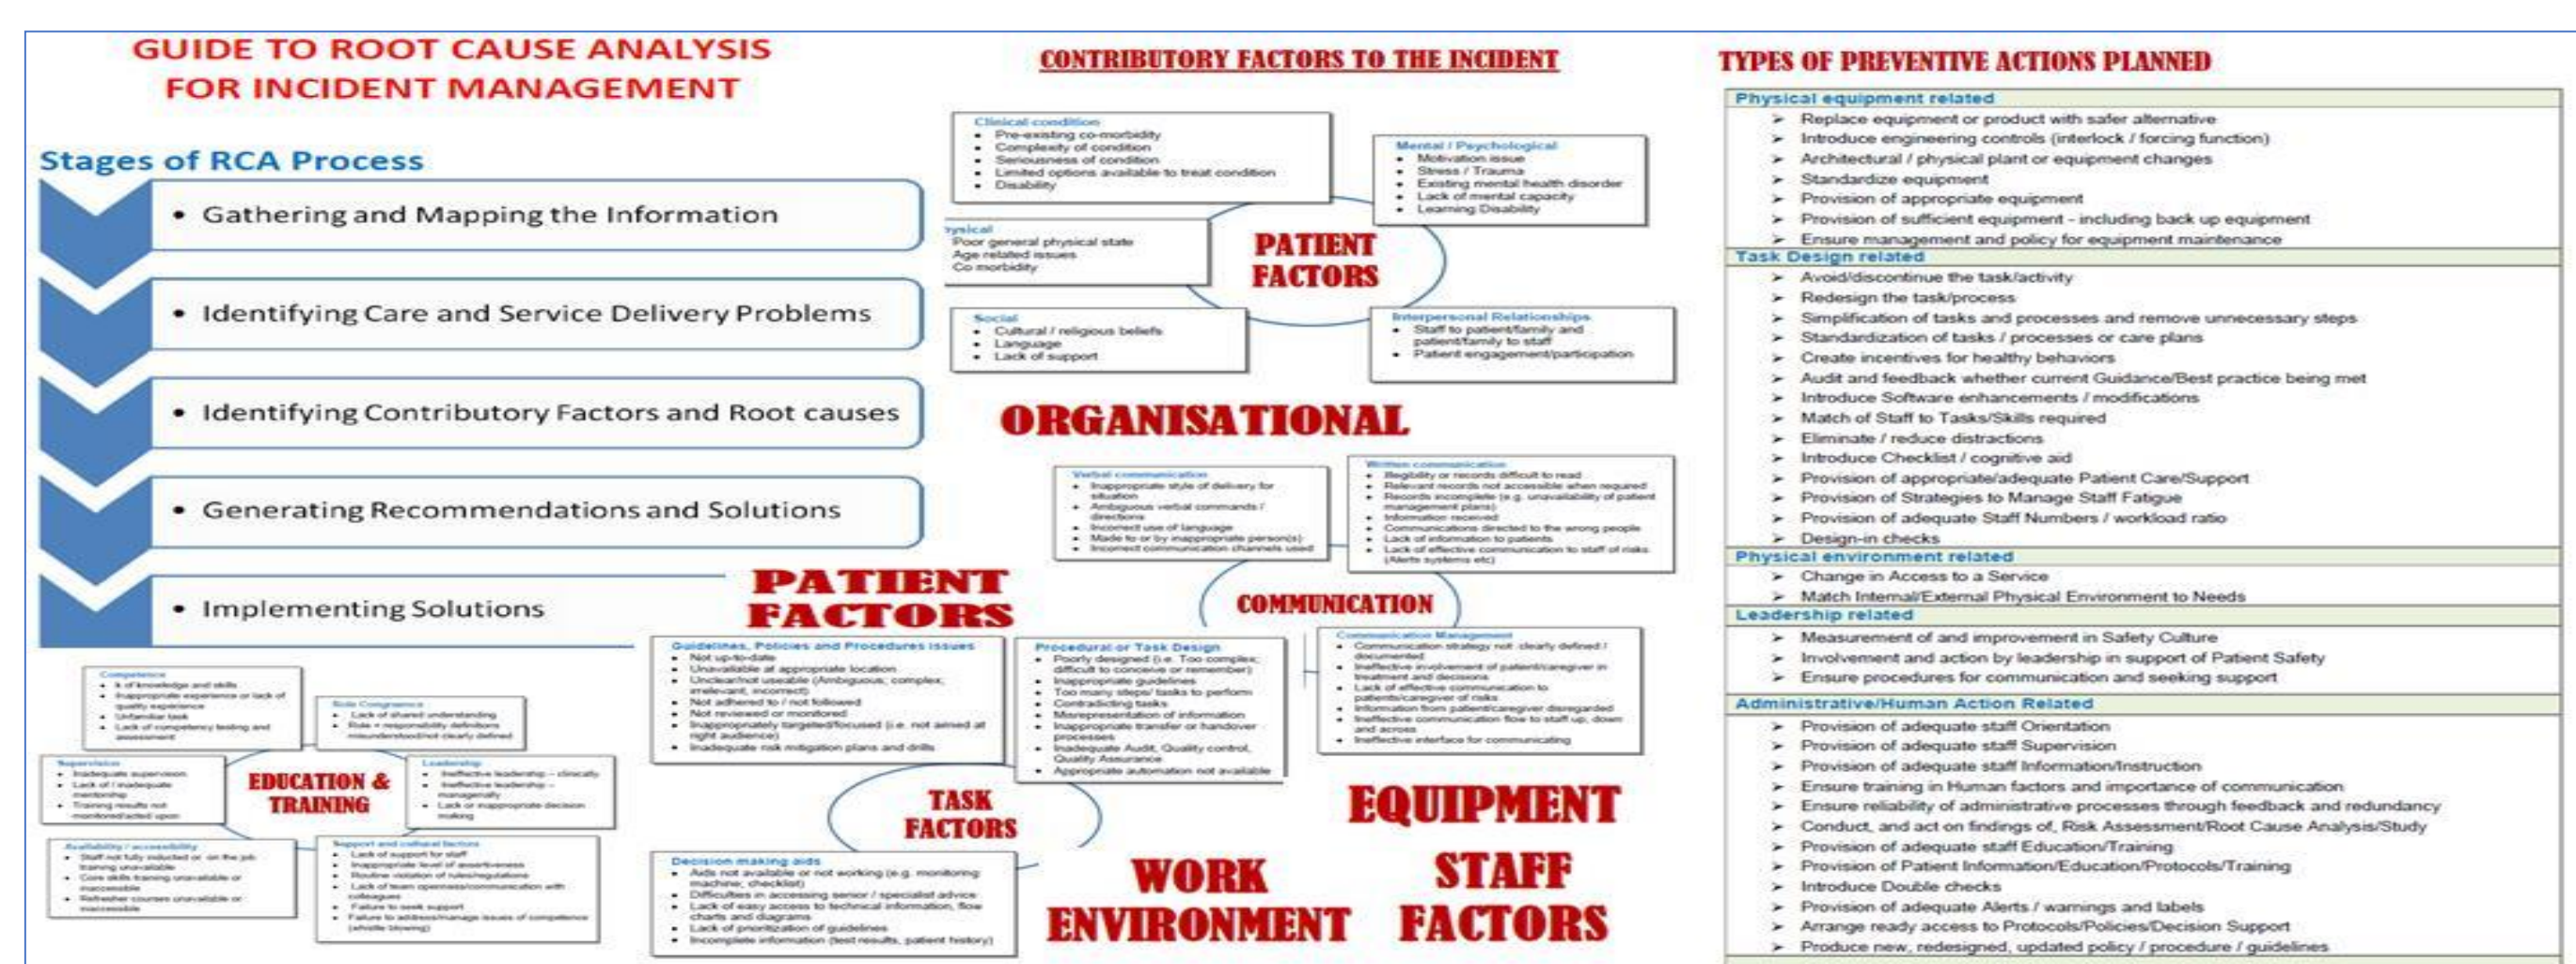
GUIDE TO ROOT CAUSE ANALYSIS FOR INCIDENT MANAGEMENT

Stages of RCA Process

• Gathering and Mapping the Information

• Identifying Care and Service Delivery Problems

• Identifying Contributory Factors and Root causes

• Generating Recommendations and Solutions

• Implementing Solutions

Competence
• Lack of knowledge and skills
• Inappropriate experience or lack of quality experience
• Unfamiliar task
• Lack of competency testing and assessment

Role Congruence
• Lack of shared understanding
• Role + responsibility definitions misunderstood/not clearly defined

Supervision
• Inadequate supervision
• Lack of / inadequate mentorship
• Training results not monitored/acted upon

EDUCATION & TRAINING

Leadership
• Ineffective leadership – clinically
• Ineffective leadership – managerially
• Lack of appropriate decision making

Availability / accessibility
• Staff not fully inducted or on the job training unavailable
• Core skills training unavailable or inaccessible
• Refresher courses unavailable or inaccessible

Support and cultural factors
• Lack of support for staff
• Inappropriate level of assertiveness
• Routine violation of rules/regulations
• Lack of team openness/communication with colleagues
• Failure to seek support
• Failure to address/manage issues of competence (whistle blowing)

CONTRIBUTORY FACTORS TO THE INCIDENT

Clinical condition
• Pre-existing co-morbidity
• Complexity of condition
• Seriousness of condition
• Limited options available to treat condition
• Disability

Mental / Psychological
• Motivation issue
• Stress / Trauma
• Existing mental health disorder
• Lack of mental capacity
• Learning Disability

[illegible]ysical
Poor general physical state
Age related issues
Co morbidity

PATIENT FACTORS

Social
• Cultural / religious beliefs
• Language
• Lack of support

Interpersonal Relationships
• Staff to patient/family and patient/family to staff
• Patient engagement/participation

ORGANISATIONAL

Verbal communication
• Inappropriate style of delivery for situation
• Ambiguous verbal commands / directions
• Incorrect use of language
• Made to or by inappropriate person(s)
• Incorrect communication channels used

Written communication
• Illegibility of records difficult to read
• Relevant records not accessible when required
• Records incomplete (e.g. unavailability of patient management plans)
• Information received
• Communications directed to the wrong people
• Lack of information to patients
• Lack of effective communication to staff of risks (Alerts systems etc)

PATIENT FACTORS

COMMUNICATION

Guidelines, Policies and Procedures issues
• Not up-to-date
• Unavailable at appropriate location
• Unclear/not useable (Ambiguous; complex; irrelevant, incorrect)
• Not adhered to / not followed
• Not reviewed or monitored
• Inappropriately targeted/focused (i.e. not aimed at right audience)
• Inadequate risk mitigation plans and drills

Procedural or Task Design
• Poorly designed (i.e. Too complex; difficult to conceive or remember)
• Inappropriate guidelines
• Too many steps/ tasks to perform
• Contradicting tasks
• Misrepresentation of information
• Inappropriate transfer or handover processes
• Inadequate Audit, Quality control, Quality Assurance
• Appropriate automation not available

Communication Management
• Communication strategy not clearly defined / documented
• Ineffective involvement of patient/caregiver in treatment and decisions
• Lack of effective communication to patients/caregiver of risks
• Information from patient/caregiver disregarded
• Ineffective communication flow to staff up, down and across
• Ineffective interface for communicating

TASK FACTORS

EQUIPMENT

Decision making aids
• Aids not available or not working (e.g. monitoring machine, checklist)
• Difficulties in accessing senior / specialist advice
• Lack of easy access to technical information, flow charts and diagrams
• Lack of prioritization of guidelines
• Incomplete information (test results, patient history)

WORK ENVIRONMENT

STAFF FACTORS

TYPES OF PREVENTIVE ACTIONS PLANNED

Physical equipment related
➢ Replace equipment or product with safer alternative
➢ Introduce engineering controls (interlock / forcing function)
➢ Architectural / physical plant or equipment changes
➢ Standardize equipment
➢ Provision of appropriate equipment
➢ Provision of sufficient equipment - including back up equipment
➢ Ensure management and policy for equipment maintenance

Task Design related
➢ Avoid/discontinue the task/activity
➢ Redesign the task/process
➢ Simplification of tasks and processes and remove unnecessary steps
➢ Standardization of tasks / processes or care plans
➢ Create incentives for healthy behaviors
➢ Audit and feedback whether current Guidance/Best practice being met
➢ Introduce Software enhancements / modifications
➢ Match of Staff to Tasks/Skills required
➢ Eliminate / reduce distractions
➢ Introduce Checklist / cognitive aid
➢ Provision of appropriate/adequate Patient Care/Support
➢ Provision of Strategies to Manage Staff Fatigue
➢ Provision of adequate Staff Numbers / workload ratio
➢ Design-in checks

Physical environment related
➢ Change in Access to a Service
➢ Match Internal/External Physical Environment to Needs

Leadership related
➢ Measurement of and improvement in Safety Culture
➢ Involvement and action by leadership in support of Patient Safety
➢ Ensure procedures for communication and seeking support

Administrative/Human Action Related
➢ Provision of adequate staff Orientation
➢ Provision of adequate staff Supervision
➢ Provision of adequate staff Information/Instruction
➢ Ensure training in Human factors and importance of communication
➢ Ensure reliability of administrative processes through feedback and redundancy
➢ Conduct, and act on findings of, Risk Assessment/Root Cause Analysis/Study
➢ Provision of adequate staff Education/Training
➢ Provision of Patient Information/Education/Protocols/Training
➢ Introduce Double checks
➢ Provision of adequate Alerts / warnings and labels
➢ Arrange ready access to Protocols/Policies/Decision Support
➢ Produce new, redesigned, updated policy / procedure / guidelines